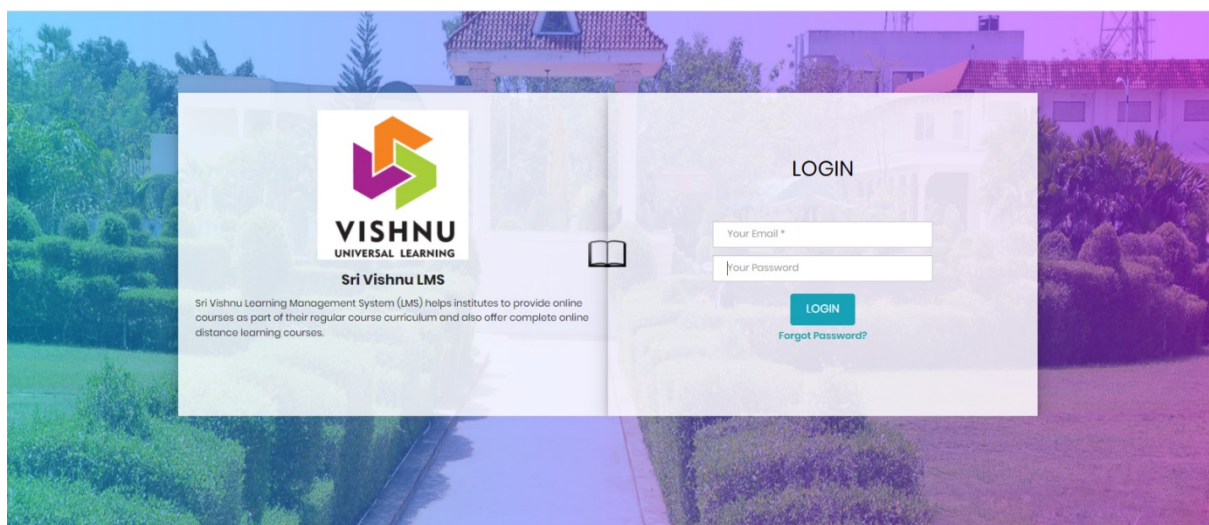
VISHNU
UNIVERSAL LEARNING

Sri Vishnu LMS

Sri Vishnu Learning Management System (LMS) helps institutes to provide online courses as part of their regular course curriculum and also offer complete online distance learning courses.

LOGIN

Your Email *

Your Password

LOGIN

Forgot Password?